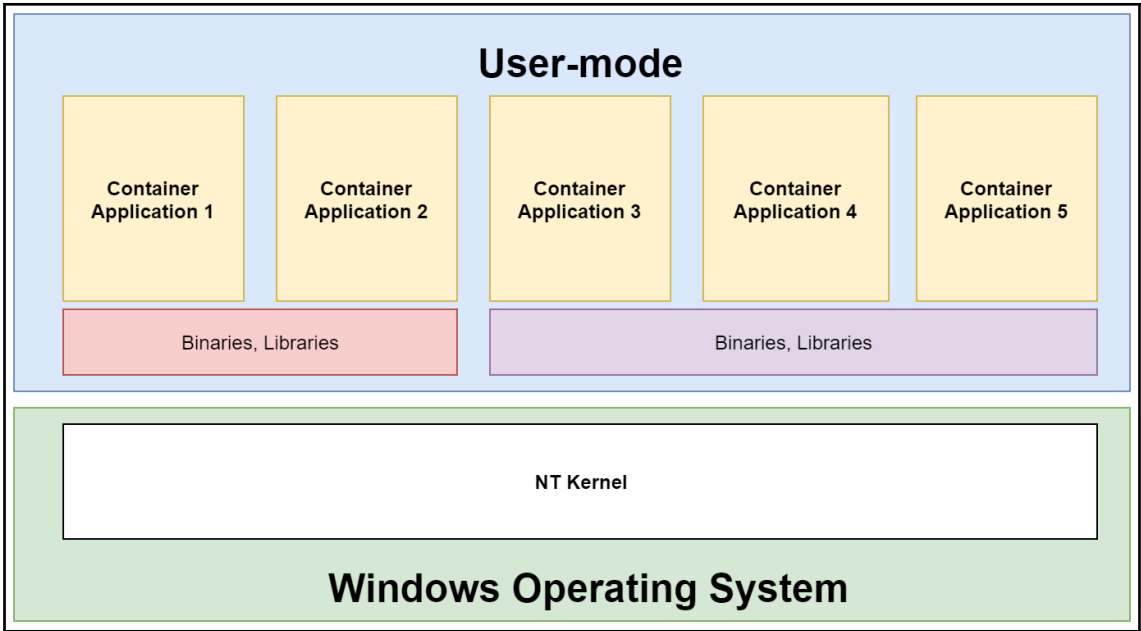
User-mode

Container Application 1

Container Application 2

Container Application 3

Container Application 4

Container Application 5

Binaries, Libraries

Binaries, Libraries

NT Kernel

Windows Operating System